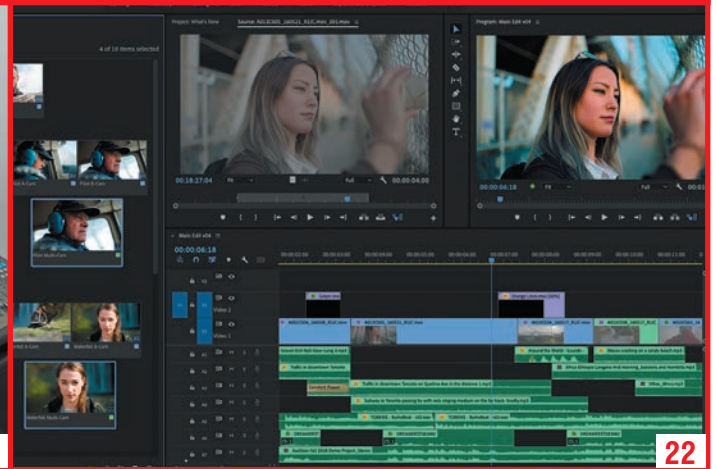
4 of 16 items selected

Project: What's New

Source: A012C003_160121_R1JC.mov: 001.mov

Program: Main Edit v04

00:16:27:04

Fit

Full

00:00:04:00

00:00:06:18

Fit

Full

00:00:04:00

Main Edit v04

00:00:06:18

Pilot A-Cam

Pilot B-Cam

Pilot Multi-Cam

Waterfall A-Cam

Waterfall B-Cam

Waterfall Multi-Cam

V3

V2

Video 2

V1

Video 1

A1

A2

A3

A4

A5

A6

A7

Green tint

Orange Look-mod (80%)

A012C003_160121_R1JC.mov

A013C003_160121_R1JC.mov

A013C006_160117_R1JC.mov

Around the World - Sounds

Traffic in downtown Toronto

Sounds of Power

Traffic in downtown Toronto on Quebec Ave in the distance 1.mp3

Waves crashing on a sandy beach.mp3

Africa Ethiopia Langano bird morning.mp3

Subway in Toronto passing by with only singing medium on the far track: Strolls.mp3

TORVIE - Rainfall.wav

TORVIE - Rainfall.wav

Rainforest Fall 2016 Demo Project - Stereo

22